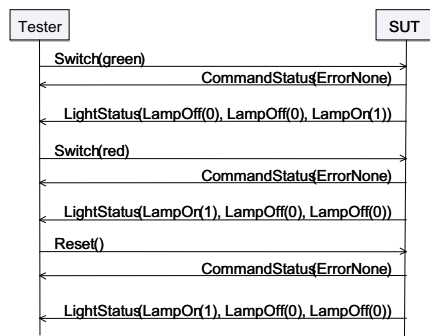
Tester

SUT

Switch(green)

CommandStatus(ErrorNone)

LightStatus(LampOff(0), LampOff(0), LampOn(1))

Switch(red)

CommandStatus(ErrorNone)

LightStatus(LampOn(1), LampOff(0), LampOff(0))

Reset()

CommandStatus(ErrorNone)

LightStatus(LampOn(1), LampOff(0), LampOff(0))